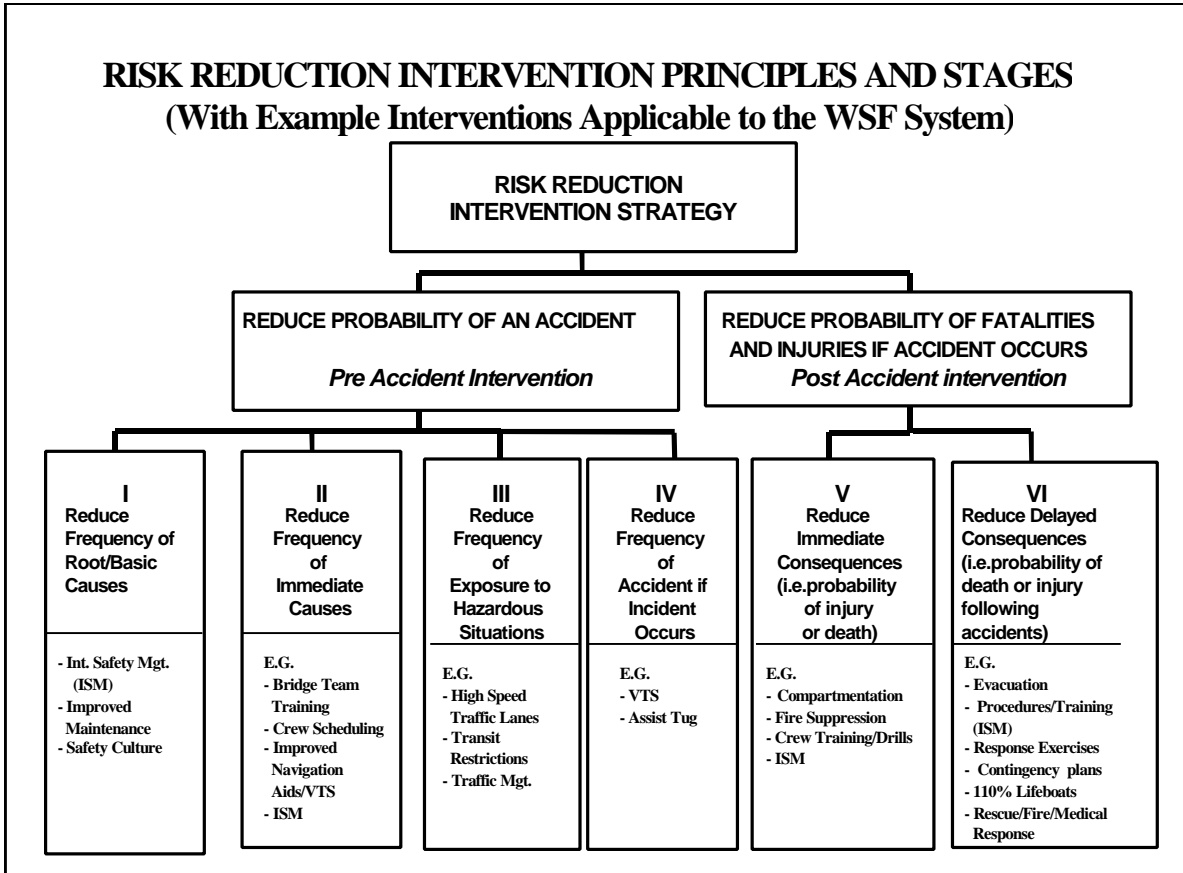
RISK REDUCTION INTERVENTION PRINCIPLES AND STAGES
(With Example Interventions Applicable to the WSF System)

RISK REDUCTION INTERVENTION STRATEGY

REDUCE PROBABILITY OF AN ACCIDENT
*Pre Accident Intervention*

REDUCE PROBABILITY OF FATALITIES AND INJURIES IF ACCIDENT OCCURS
*Post Accident intervention*

I
Reduce Frequency of Root/Basic Causes

- Int. Safety Mgt. (ISM)
- Improved Maintenance
- Safety Culture

II
Reduce Frequency of Immediate Causes

E.G.
- Bridge Team Training
- Crew Scheduling
- Improved Navigation Aids/VTS
- ISM

III
Reduce Frequency of Exposure to Hazardous Situations

E.G.
- High Speed Traffic Lanes
- Transit Restrictions
- Traffic Mgt.

IV
Reduce Frequency of Accident if Incident Occurs

E.G.
- VTS
- Assist Tug

V
Reduce Immediate Consequences (i.e.probability of injury or death)

E.G.
- Compartmentation
- Fire Suppression
- Crew Training/Drills
- ISM

VI
Reduce Delayed Consequences (i.e.probability of death or injury following accidents)

E.G.
- Evacuation
- Procedures/Training (ISM)
- Response Exercises
- Contingency plans
- 110% Lifeboats
- Rescue/Fire/Medical Response